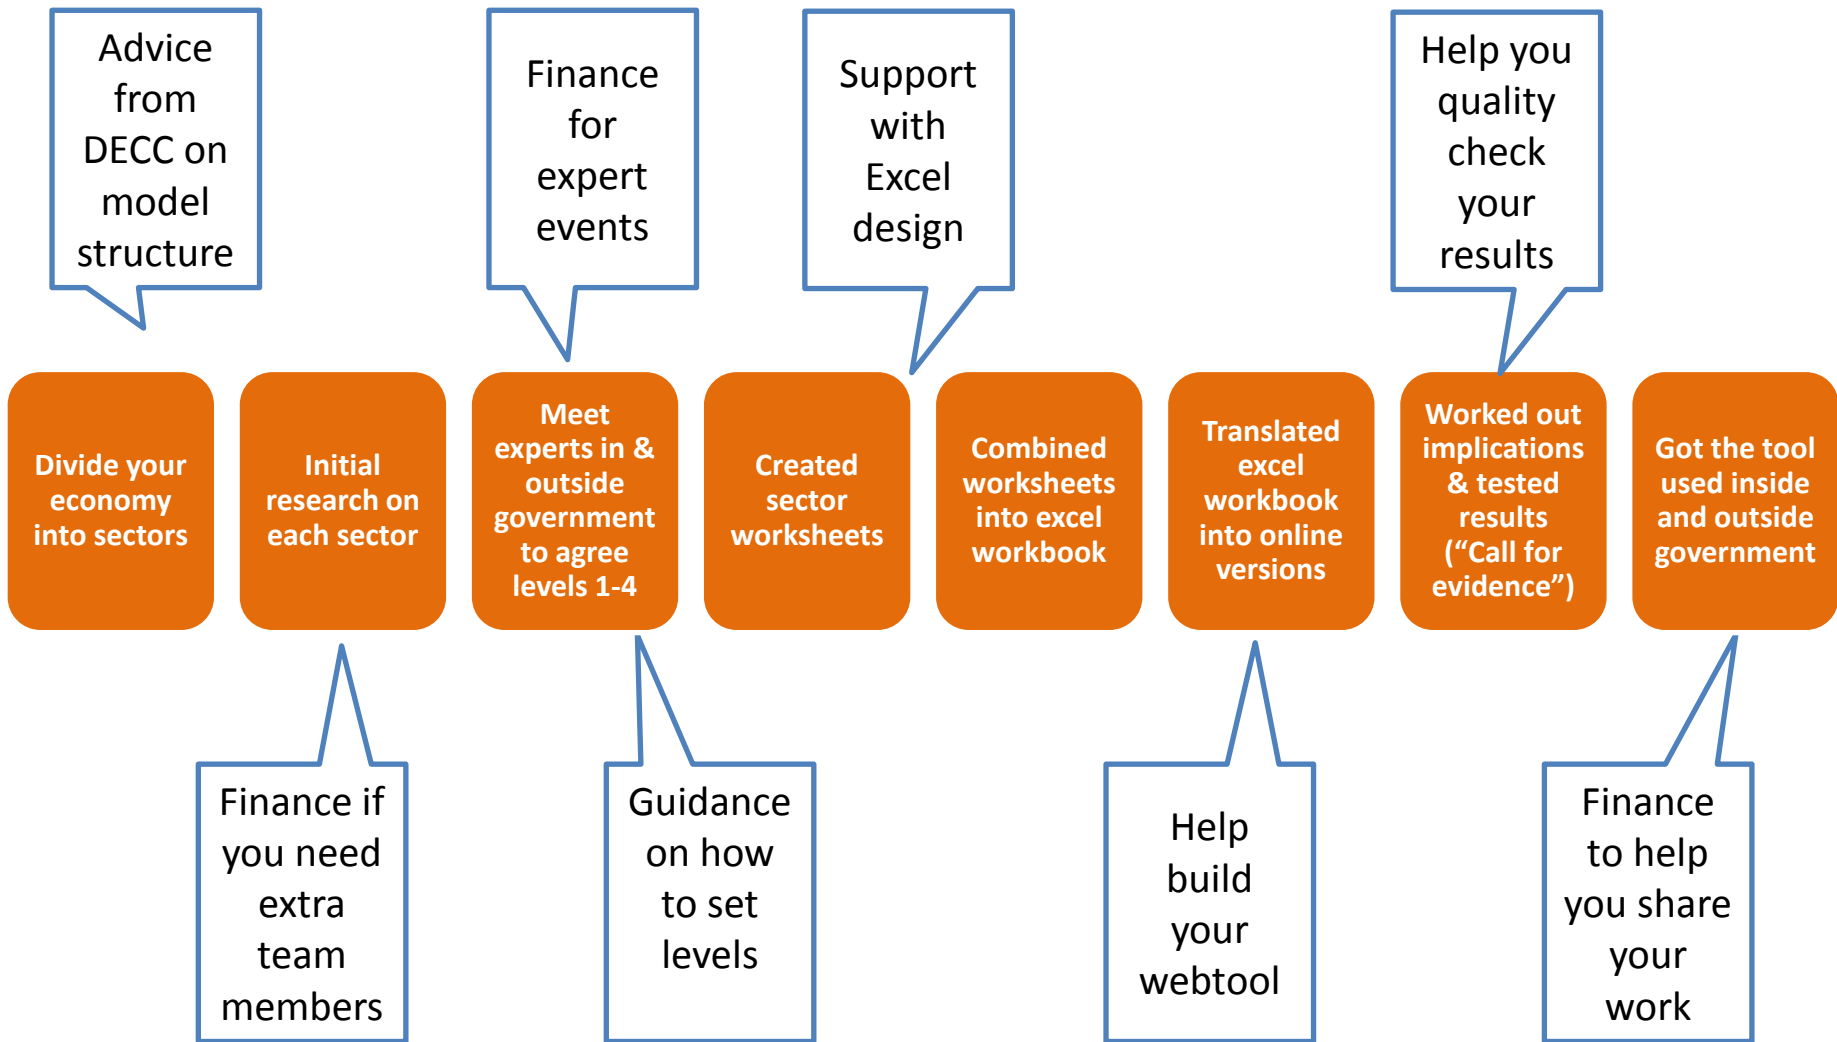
Advice from DECC on model structure

Finance for expert events

Support with Excel design

Help you quality check your results

Divide your economy into sectors

Initial research on each sector

Meet experts in & outside government to agree levels 1-4

Created sector worksheets

Combined worksheets into excel workbook

Translated excel workbook into online versions

Worked out implications & tested results ("Call for evidence")

Got the tool used inside and outside government

Finance if you need extra team members

Guidance on how to set levels

Help build your webtool

Finance to help you share your work